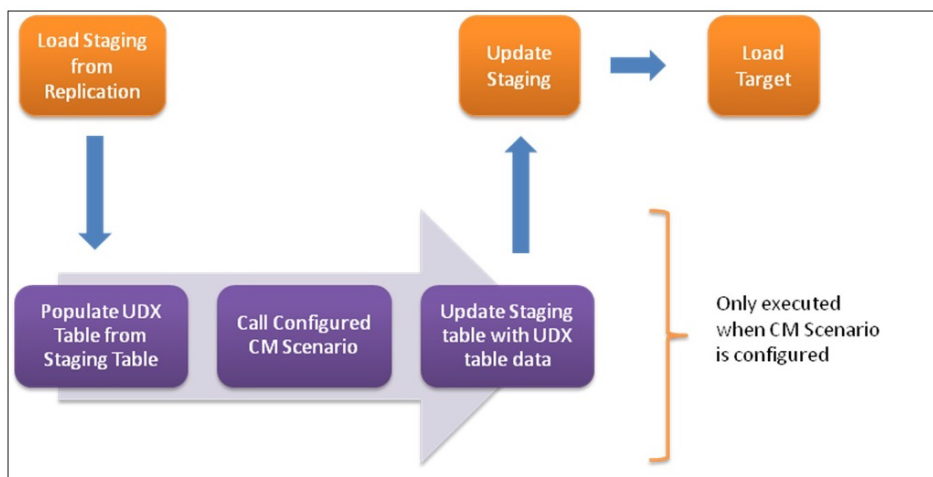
Load Staging from Replication

Update Staging

Load Target

Populate UDX Table from Staging Table

Call Configured CM Scenario

Update Staging table with UDX table data

Only executed when CM Scenario is configured